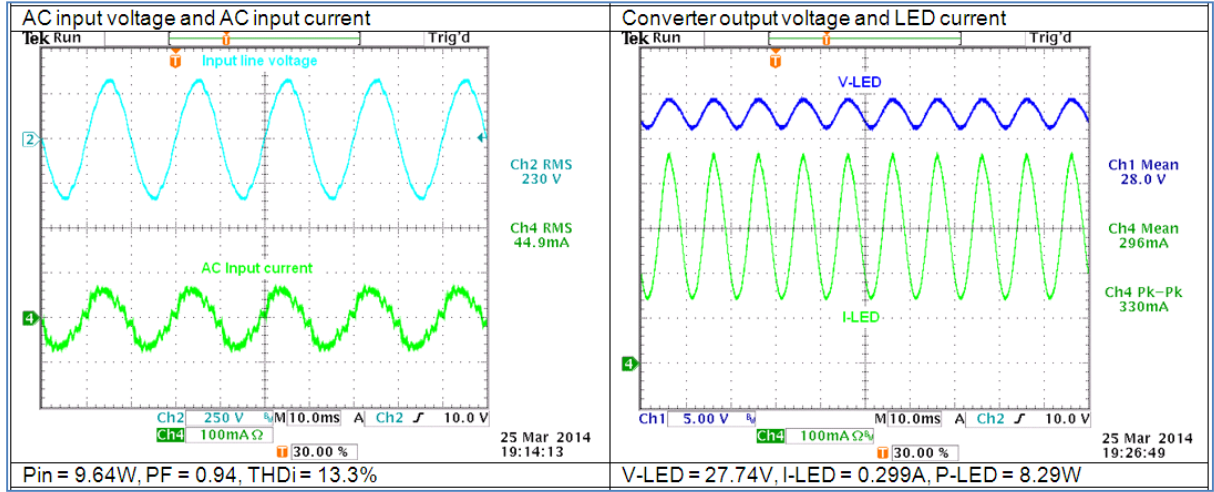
AC input voltage and AC input current

Tek Run Trig'd

T

Input line voltage

2

Ch2 RMS
230 V

Ch4 RMS
44.9mA

AC Input current

4

Ch2 250 V M 10.0ms A Ch2 ∫ 10.0 V
Ch4 100mA Ω
T 30.00 %

25 Mar 2014
19:14:13

Pin = 9.64W, PF = 0.94, THDi = 13.3%

Converter output voltage and LED current

Tek Run Trig'd

T

V-LED

Ch1 Mean
28.0 V

Ch4 Mean
296mA

Ch4 Pk-Pk
330mA

I-LED

4

Ch1 5.00 V M 10.0ms A Ch2 ∫ 10.0 V
Ch4 100mA Ω
T 30.00 %

25 Mar 2014
19:26:49

V-LED = 27.74V, I-LED = 0.299A, P-LED = 8.29W